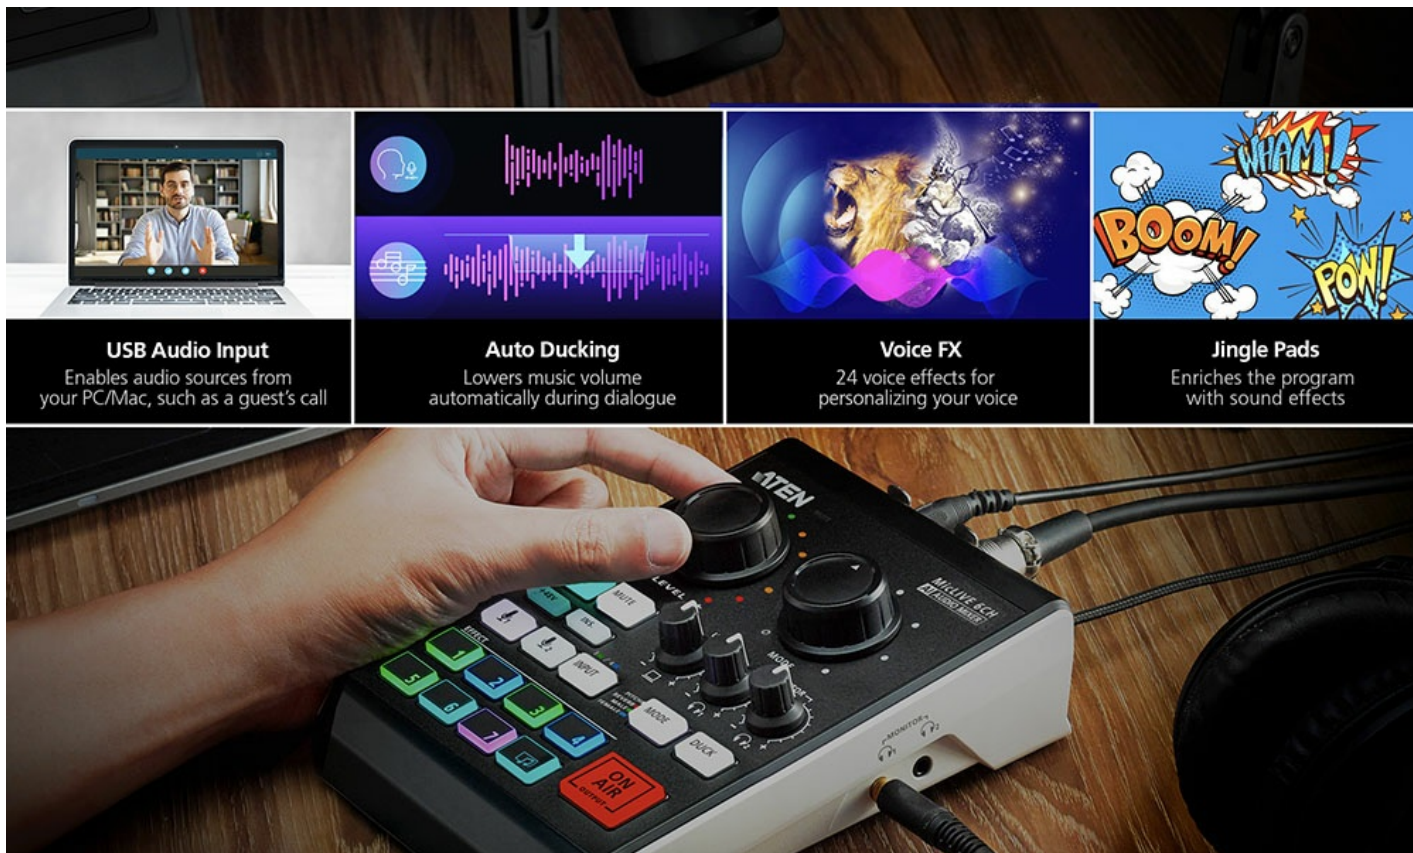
WHAM!

BOOM!

POW!

USB Audio Input
Enables audio sources from your PC/Mac, such as a guest's call

Auto Ducking
Lowers music volume automatically during dialogue

Voice FX
24 voice effects for personalizing your voice

Jingle Pads
Enriches the program with sound effects

ATEN

MicLIVE 6CH
AI AUDIO MIXER

LEVEL

MUTE

INS.

INPUT

EFFECT

1 2 3 4 5 6 7

MODE

DUCK

MODE

ON AIR

MONITOR